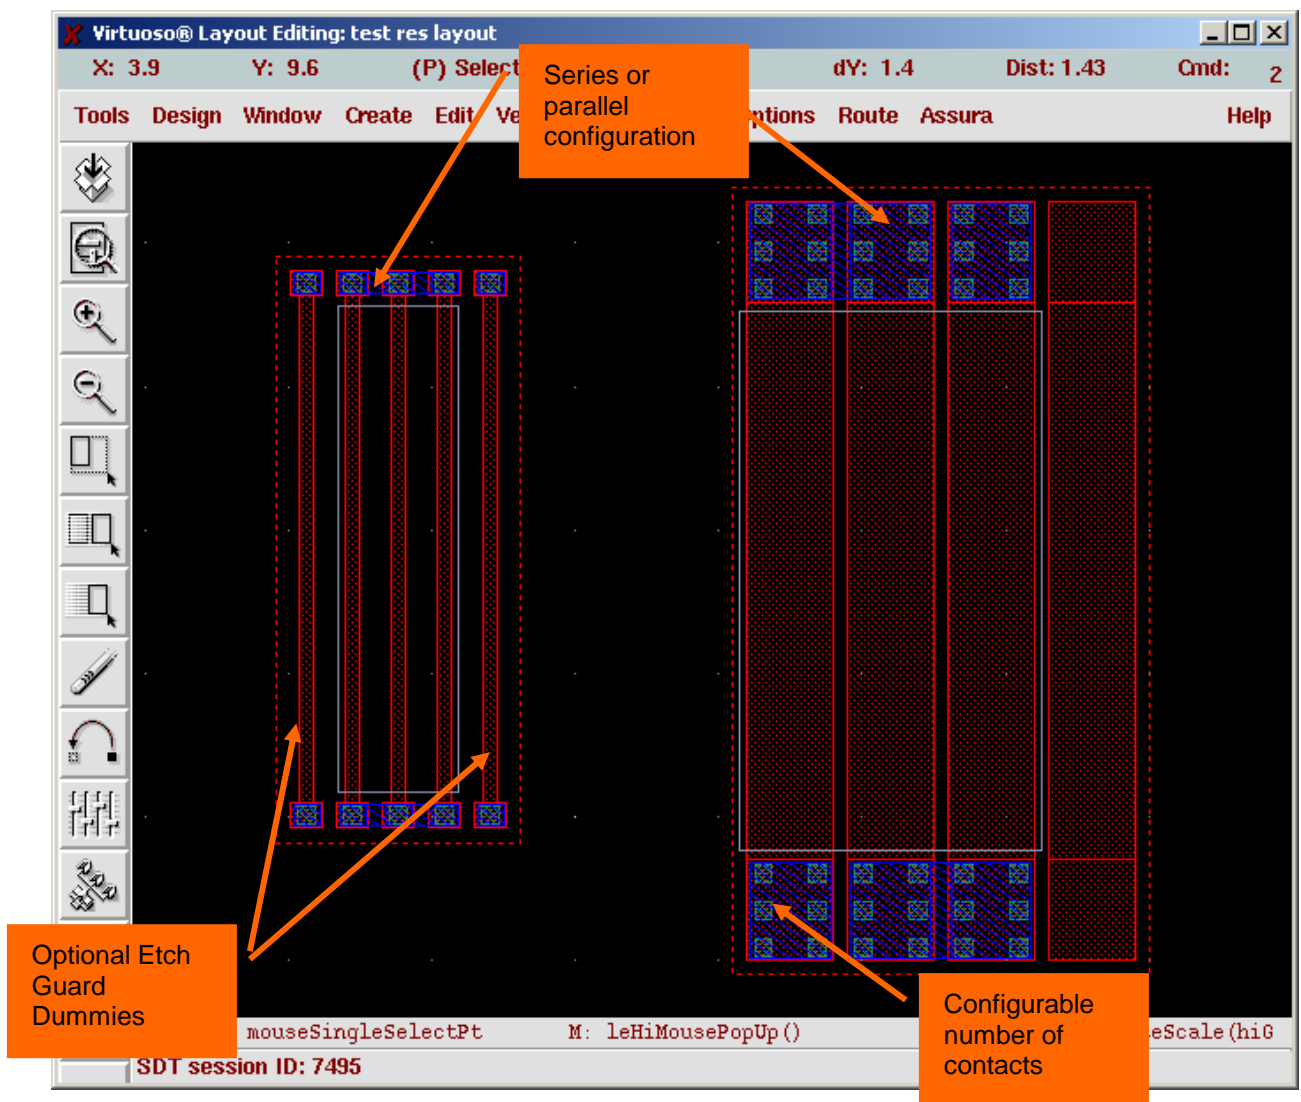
Virtuoso® Layout Editing: test res layout

X: 3.9 Y: 9.6 (P) Select

Series or parallel configuration

dY: 1.4 Dist: 1.43 Cmd: 2

Tools Design Window Create Edit Ve

ptions Route Assura Help

Optional Etch Guard Dummies

mouseSingleSelectPt M: leHiMousePopUp()

Configurable number of contacts

eScale(hiG

SDT session ID: 7495